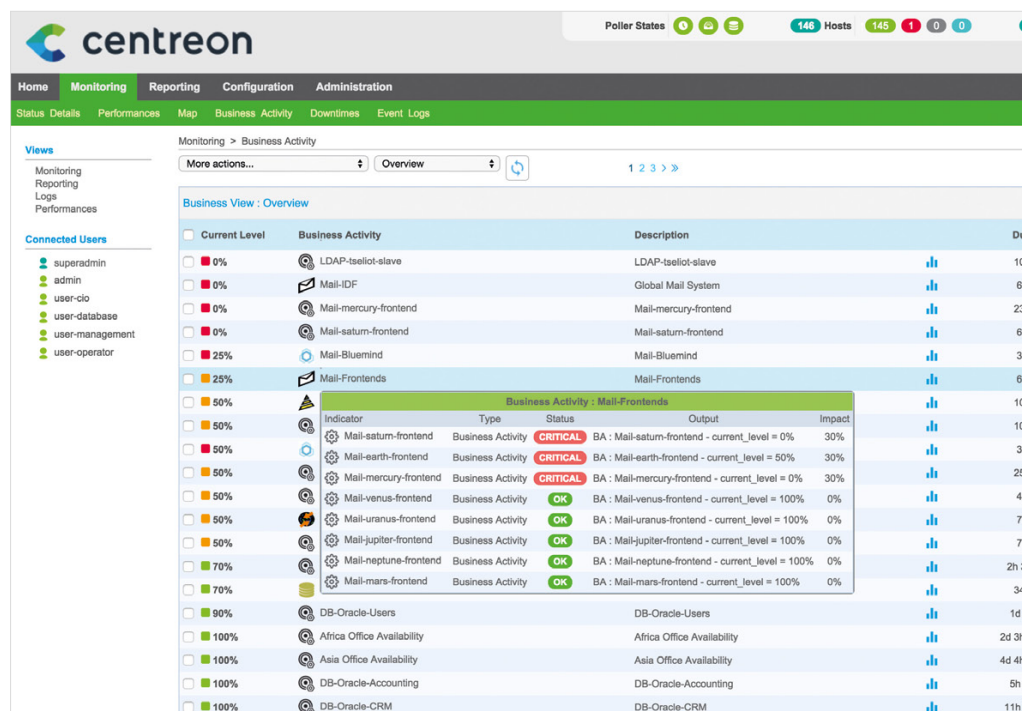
centreon

Poller States

146 Hosts 145 1 0 0

Home Monitoring Reporting Configuration Administration

Status Details Performances Map Business Activity Downtimes Event Logs

Views
Monitoring
Reporting
Logs
Performances

Connected Users
superadmin
admin
user-cio
user-database
user-management
user-operator

Monitoring > Business Activity

More actions... Overview

1 2 3 > »

Business View : Overview

| Current Level | Business Activity | Description | | D |
|---|---|---|---|---|
| 0% | LDAP-tseliot-slave | LDAP-tseliot-slave | | 1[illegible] |
| 0% | Mail-IDF | Global Mail System | | 6 |
| 0% | Mail-mercury-frontend | Mail-mercury-frontend | | 2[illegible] |
| 0% | Mail-saturn-frontend | Mail-saturn-frontend | | 6 |
| 25% | Mail-Bluemind | Mail-Bluemind | | 3 |
| 25% | Mail-Frontends | Mail-Frontends | | 6 |
| 50% | | | | 1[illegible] |
| 50% | | | | 1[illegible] |
| 50% | | | | 3 |
| 50% | | | | 2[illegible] |
| 50% | | | | 4 |
| 50% | | | | 4 |
| 50% | | | | 7 |
| 70% | | | | 2h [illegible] |
| 70% | | | | 3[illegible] |
| 90% | DB-Oracle-Users | DB-Oracle-Users | | 1d |
| 100% | Africa Office Availability | Africa Office Availability | | 2d 3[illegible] |
| 100% | Asia Office Availability | Asia Office Availability | | 4d 4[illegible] |
| 100% | DB-Oracle-Accounting | DB-Oracle-Accounting | | 5h |
| 100% | DB-Oracle-CRM | DB-Oracle-CRM | | 11h |

Business Activity : Mail-Frontends

| Indicator | Type | Status | Output | Impact |
|---|---|---|---|---|
| Mail-saturn-frontend | Business Activity | CRITICAL | BA : Mail-saturn-frontend - current_level = 0% | 30% |
| Mail-earth-frontend | Business Activity | CRITICAL | BA : Mail-earth-frontend - current_level = 50% | 30% |
| Mail-mercury-frontend | Business Activity | CRITICAL | BA : Mail-mercury-frontend - current_level = 0% | 30% |
| Mail-venus-frontend | Business Activity | OK | BA : Mail-venus-frontend - current_level = 100% | 0% |
| Mail-uranus-frontend | Business Activity | OK | BA : Mail-uranus-frontend - current_level = 100% | 0% |
| Mail-jupiter-frontend | Business Activity | OK | BA : Mail-jupiter-frontend - current_level = 100% | 0% |
| Mail-neptune-frontend | Business Activity | OK | BA : Mail-neptune-frontend - current_level = 100% | 0% |
| Mail-mars-frontend | Business Activity | OK | BA : Mail-mars-frontend - current_level = 100% | 0% |